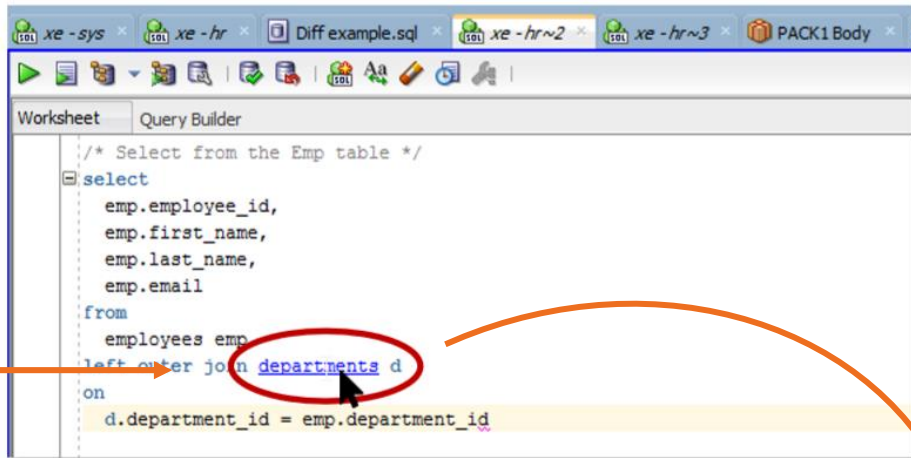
xe -sys × xe -hr × Diff example.sql × xe -hr~2 × xe -hr~3 × PACK1 Body

Worksheet Query Builder

/* Select from the Emp table */
select
emp.employee_id,
emp.first_name,
emp.last_name,
emp.email
from
employees emp
left outer join departments d
on
d.department_id = emp.department_id